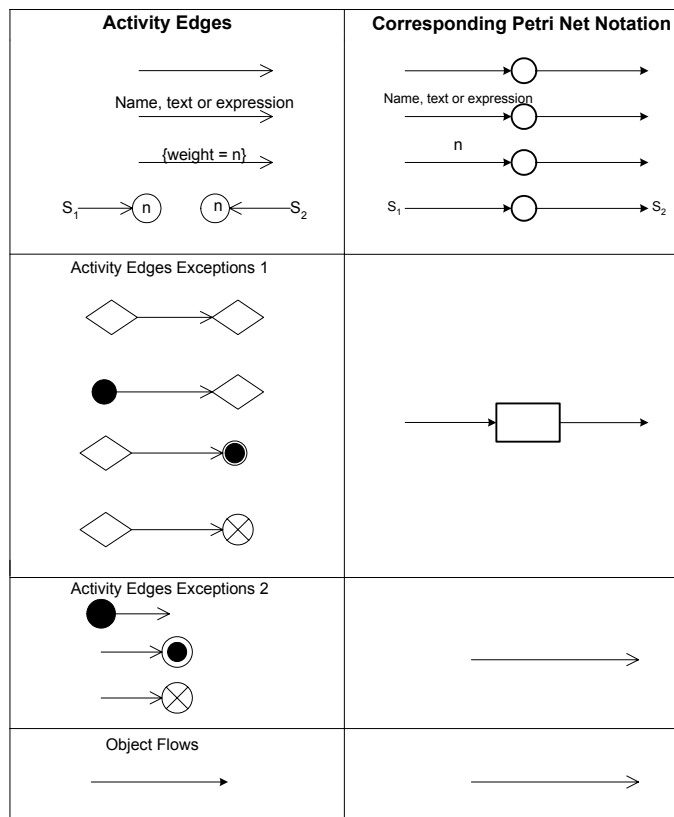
| Activity Edges | Corresponding Petri Net Notation |
|---|---|
| Name, text or expression<br>{weight = n}<br>$S_1$ n n $S_2$ | Name, text or expression<br>n<br>$S_1$ $S_2$ |
| Activity Edges Exceptions 1 | |
| Activity Edges Exceptions 2 | |
| Object Flows | |